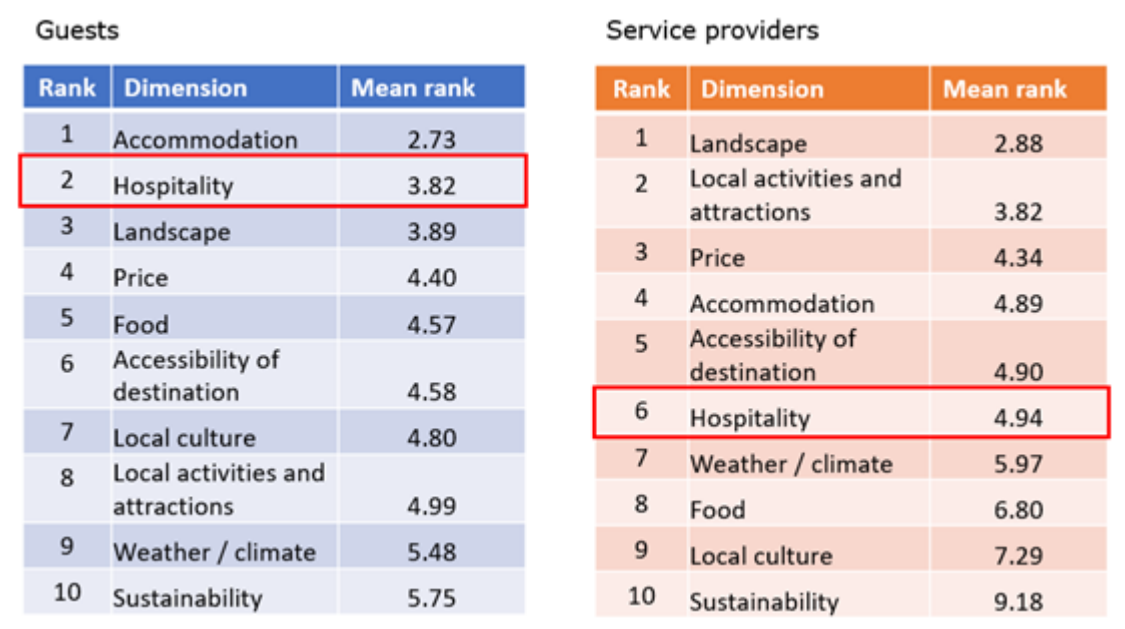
Guests

| Rank | Dimension | Mean rank |
|---|---|---|
| 1 | Accommodation | 2.73 |
| 2 | Hospitality | 3.82 |
| 3 | Landscape | 3.89 |
| 4 | Price | 4.40 |
| 5 | Food | 4.57 |
| 6 | Accessibility of destination | 4.58 |
| 7 | Local culture | 4.80 |
| 8 | Local activities and attractions | 4.99 |
| 9 | Weather / climate | 5.48 |
| 10 | Sustainability | 5.75 |

Service providers

| Rank | Dimension | Mean rank |
|---|---|---|
| 1 | Landscape | 2.88 |
| 2 | Local activities and attractions | 3.82 |
| 3 | Price | 4.34 |
| 4 | Accommodation | 4.89 |
| 5 | Accessibility of destination | 4.90 |
| 6 | Hospitality | 4.94 |
| 7 | Weather / climate | 5.97 |
| 8 | Food | 6.80 |
| 9 | Local culture | 7.29 |
| 10 | Sustainability | 9.18 |